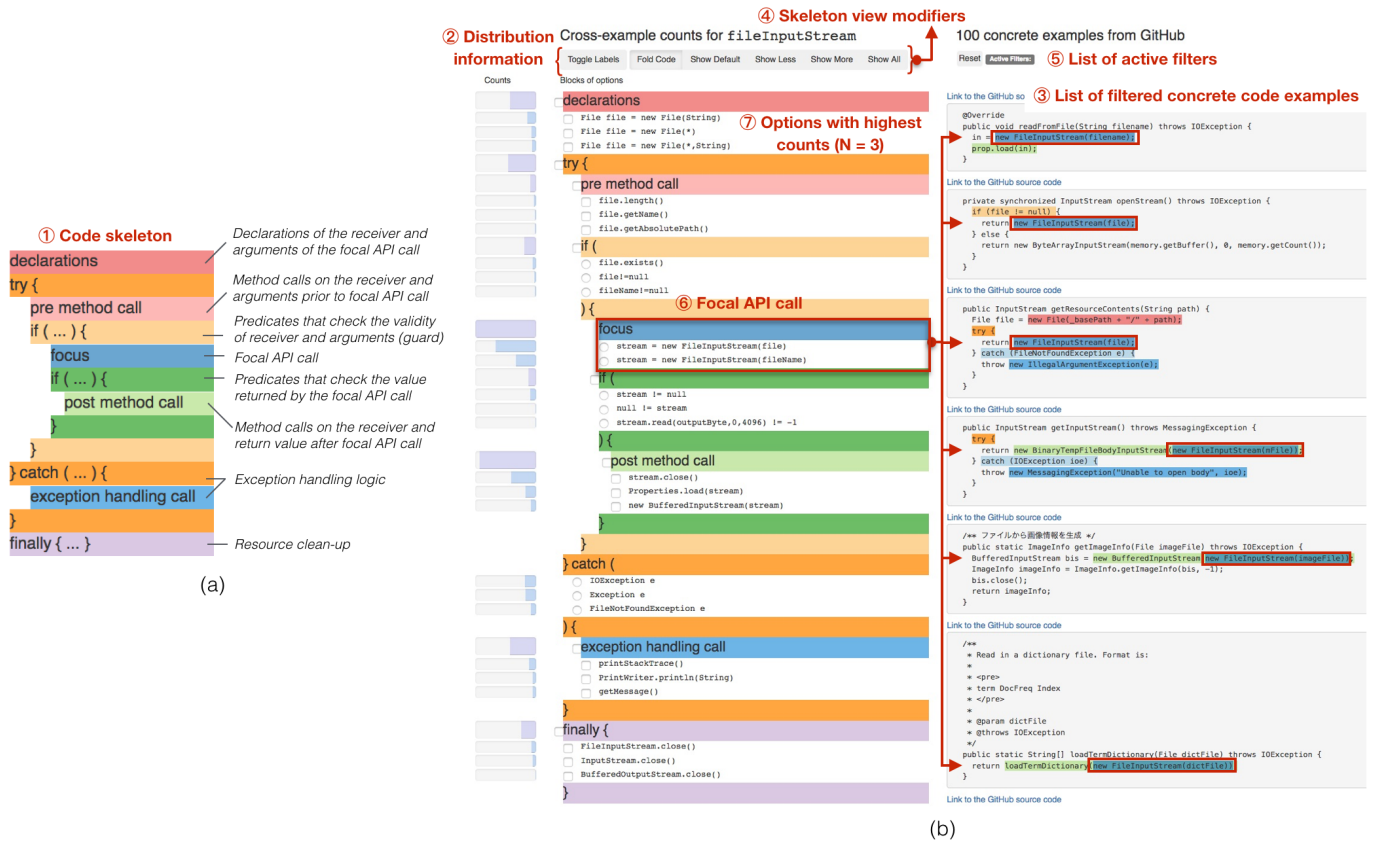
① Code skeleton

declarations
try {
pre method call
if ( ... ) {
focus
if ( ... ) {
post method call
}
}
} catch ( ... ) {
exception handling call
}
finally { ... }

Declarations of the receiver and arguments of the focal API call

Method calls on the receiver and arguments prior to focal API call

Predicates that check the validity of receiver and arguments (guard)

Focal API call

Predicates that check the value returned by the focal API call

Method calls on the receiver and return value after focal API call

Exception handling logic

Resource clean-up

(a)

② Distribution information

Cross-example counts for fileInputStream

④ Skeleton view modifiers

Toggle Labels | Fold Code | Show Default | Show Less | Show More | Show All

100 concrete examples from GitHub

Reset | Active Filters:

⑤ List of active filters

Counts

Blocks of options

declarations
File file = new File(String)
File file = new File(*)
File file = new File(*,String)

⑦ Options with highest counts (N = 3)

try {
pre method call
file.length()
file.getName()
file.getAbsolutePath()
if (
file.exists()
file!=null
fileName!=null
) {

⑥ Focal API call

focus
stream = new FileInputStream(file)
stream = new FileInputStream(fileName)
if (
stream != null
null != stream
stream.read(outputByte,0,4096) != -1
) {
post method call
stream.close()
Properties.load(stream)
new BufferedInputStream(stream)
}
}
} catch (
IOException e
Exception e
FileNotFoundException e
) {
exception handling call
printStackTrace()
PrintWriter.println(String)
getMessage()
}
finally {
FileInputStream.close()
InputStream.close()
BufferedOutputStream.close()
}

Link to the GitHub so

③ List of filtered concrete code examples

@Override
public void readFromFile(String filename) throws IOException {
in = new FileInputStream(filename);
prop.load(in);
}

Link to the GitHub source code

private synchronized InputStream openStream() throws IOException {
if (file != null) {
return new FileInputStream(file);
} else {
return new ByteArrayInputStream(memory.getBuffer(), 0, memory.getCount());
}
}

Link to the GitHub source code

public InputStream getResourceContents(String path) {
File file = new File(_basePath + "/" + path);
try {
return new FileInputStream(file);
} catch (FileNotFoundException e) {
throw new IllegalArgumentException(e);
}
}

Link to the GitHub source code

public InputStream getInputStream() throws MessagingException {
try {
return new BinaryTempFileBodyInputStream(new FileInputStream(mFile));
} catch (IOException ioe) {
throw new MessagingException("Unable to open body", ioe);
}
}

Link to the GitHub source code

/** ファイルから画像情報を生成 */
public static ImageInfo getImageInfo(File imageFile) throws IOException {
BufferedInputStream bis = new BufferedInputStream(new FileInputStream(imageFile));
ImageInfo imageInfo = ImageInfo.getImageInfo(bis, -1);
bis.close();
return imageInfo;
}

Link to the GitHub source code

/**
* Read in a dictionary file. Format is:
*
* <pre>
* term DocFreq Index
* </pre>
*
* @param dictFile
* @throws IOException
*/
public static String[] loadTermDictionary(File dictFile) throws IOException {
return loadTermDictionary(new FileInputStream(dictFile));
}

Link to the GitHub source code

(b)